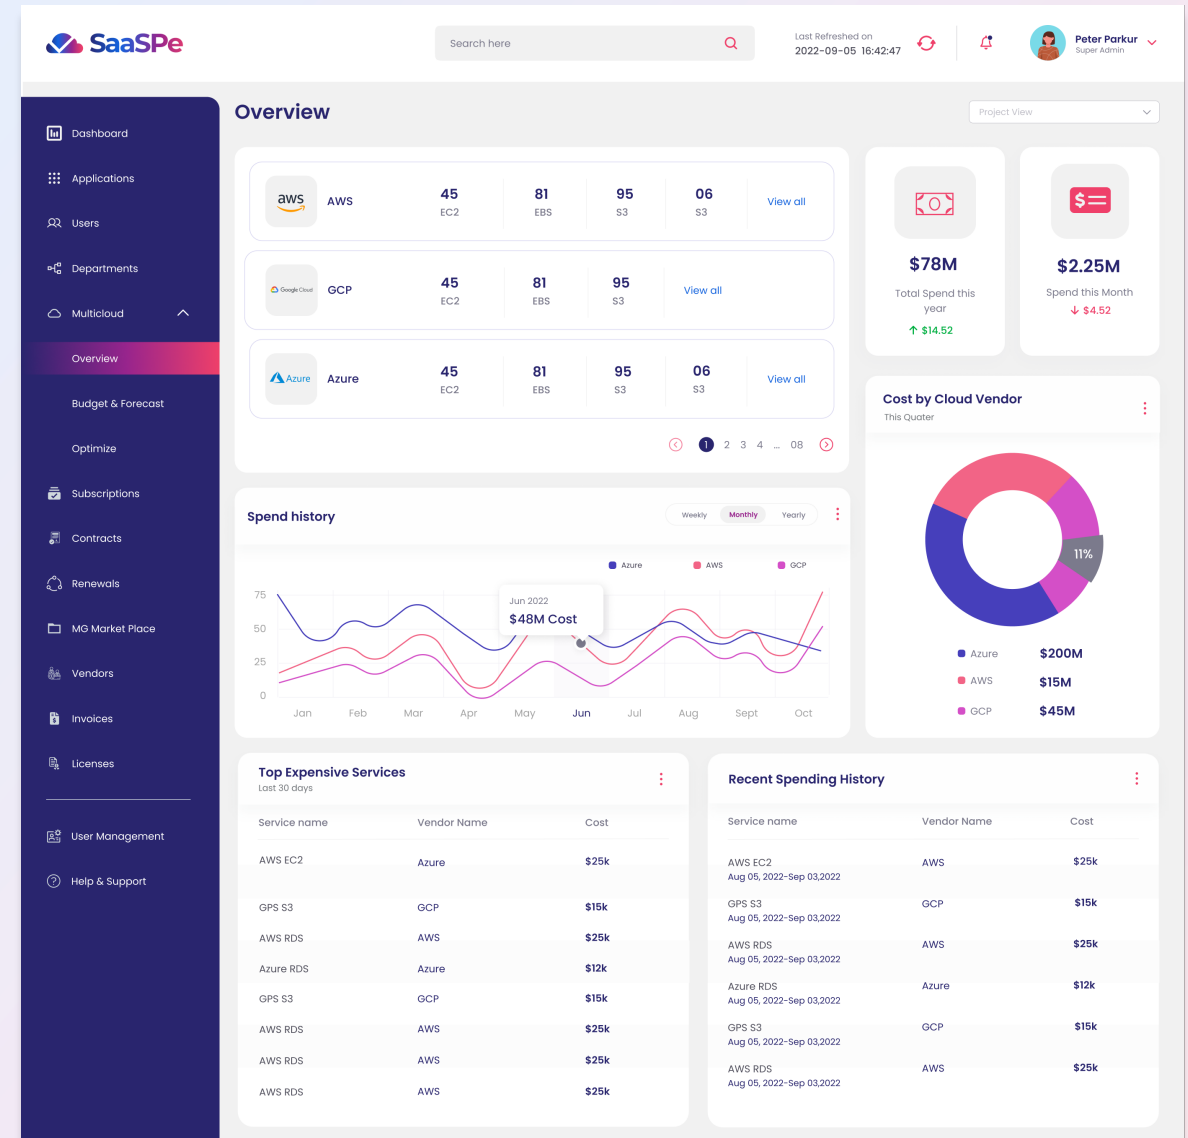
SaaSPe

Search here

Last Refreshed on
2022-09-05 16:42:47

Peter Parkur
Super Admin

Dashboard
Applications
Users
Departments
Multicloud
Overview
Budget & Forecast
Optimize
Subscriptions
Contracts
Renewals
MG Market Place
Vendors
Invoices
Licenses
User Management
Help & Support

Overview

Project View

aws AWS 45 EC2 81 EBS 95 S3 06 S3 View all

Google Cloud GCP 45 EC2 81 EBS 95 S3 View all

Azure Azure 45 EC2 81 EBS 95 S3 06 S3 View all

1 2 3 4 ... 08

$78M
Total Spend this year
$14.52

$2.25M
Spend this Month
$4.52

Cost by Cloud Vendor
This Quater

11%

| | |
|---|---|
| Azure | $200M |
| AWS | $15M |
| GCP | $45M |

Spend history

Weekly Monthly Yearly

Azure AWS GCP

Jun 2022
$48M Cost

75
50
25
0

Jan Feb Mar Apr May Jun Jul Aug Sept Oct

Top Expensive Services
Last 30 days

| Service name | Vendor Name | Cost |
|---|---|---|
| AWS EC2 | Azure | $25k |
| GPS S3 | GCP | $15k |
| AWS RDS | AWS | $25k |
| Azure RDS | Azure | $12k |
| GPS S3 | GCP | $15k |
| AWS RDS | AWS | $25k |
| AWS RDS | AWS | $25k |
| AWS RDS | AWS | $25k |

Recent Spending History

| Service name | Vendor Name | Cost |
|---|---|---|
| AWS EC2 Aug 05, 2022-Sep 03,2022 | AWS | $25k |
| GPS S3 Aug 05, 2022-Sep 03,2022 | GCP | $15k |
| AWS RDS Aug 05, 2022-Sep 03,2022 | AWS | $25k |
| Azure RDS Aug 05, 2022-Sep 03,2022 | Azure | $12k |
| GPS S3 Aug 05, 2022-Sep 03,2022 | GCP | $15k |
| AWS RDS Aug 05, 2022-Sep 03,2022 | AWS | $25k |